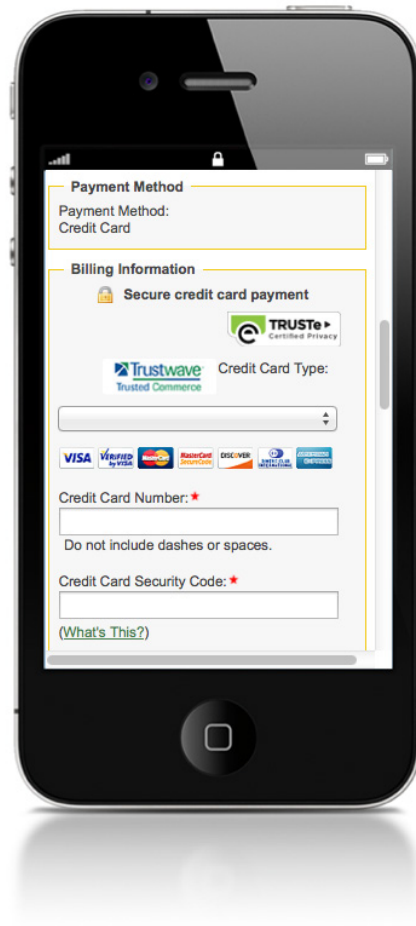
Payment Method

Payment Method:
Credit Card

Billing Information

Secure credit card payment

TRUSTe
Certified Privacy

Trustwave
Trusted Commerce

Credit Card Type:

VISA VERIFIED by VISA MasterCard MasterCard SecureCode DISCOVER DINERS CLUB INTERNATIONAL AMERICAN EXPRESS

Credit Card Number: *

Do not include dashes or spaces.

Credit Card Security Code: *

(What's This?)